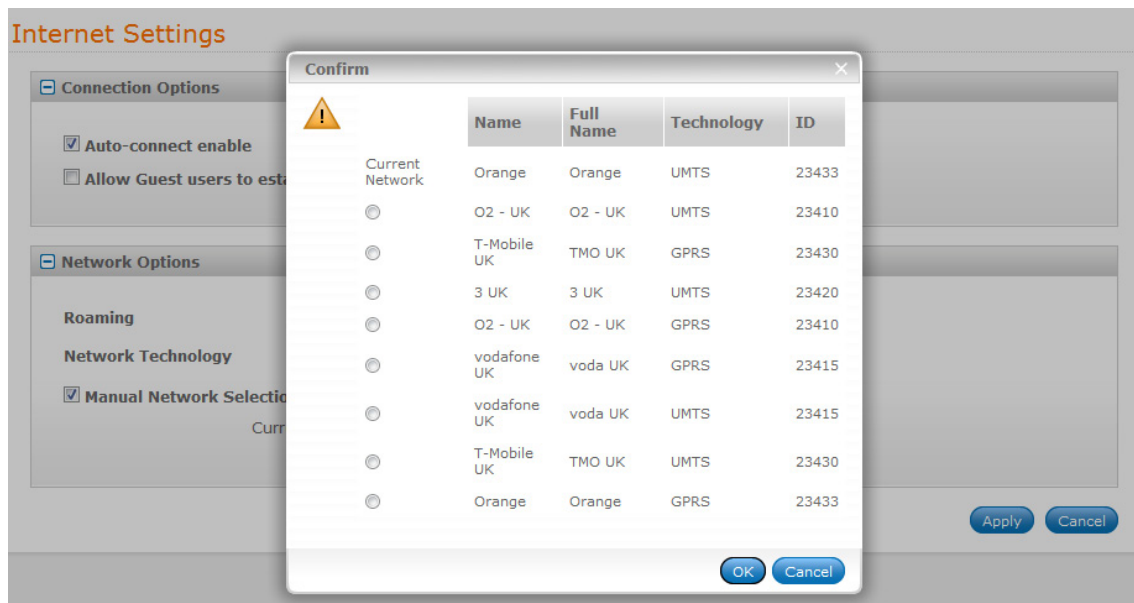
Internet Settings

Connection Options

Auto-connect enable

Allow Guest users to esta

Network Options

Roaming

Network Technology

Manual Network Selectio

Curr

Confirm

| | Name | Full Name | Technology | ID |
|---|---|---|---|---|
| Current Network | Orange | Orange | UMTS | 23433 |
| | O2 - UK | O2 - UK | UMTS | 23410 |
| | T-Mobile UK | TMO UK | GPRS | 23430 |
| | 3 UK | 3 UK | UMTS | 23420 |
| | O2 - UK | O2 - UK | GPRS | 23410 |
| | vodafone UK | voda UK | GPRS | 23415 |
| | vodafone UK | voda UK | UMTS | 23415 |
| | T-Mobile UK | TMO UK | UMTS | 23430 |
| | Orange | Orange | GPRS | 23433 |

OK Cancel

Apply Cancel